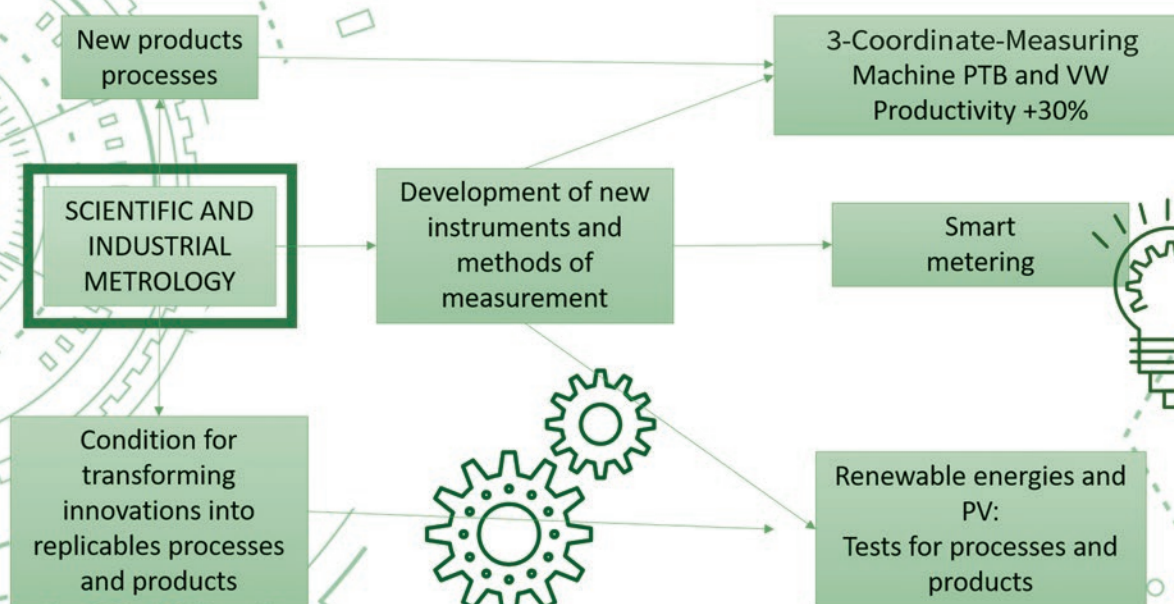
New products processes

3-Coordinate-Measuring Machine PTB and VW Productivity +30%

SCIENTIFIC AND INDUSTRIAL METROLOGY

Development of new instruments and methods of measurement

Smart metering

Condition for transforming innovations into replicables processes and products

Renewable energies and PV: Tests for processes and products